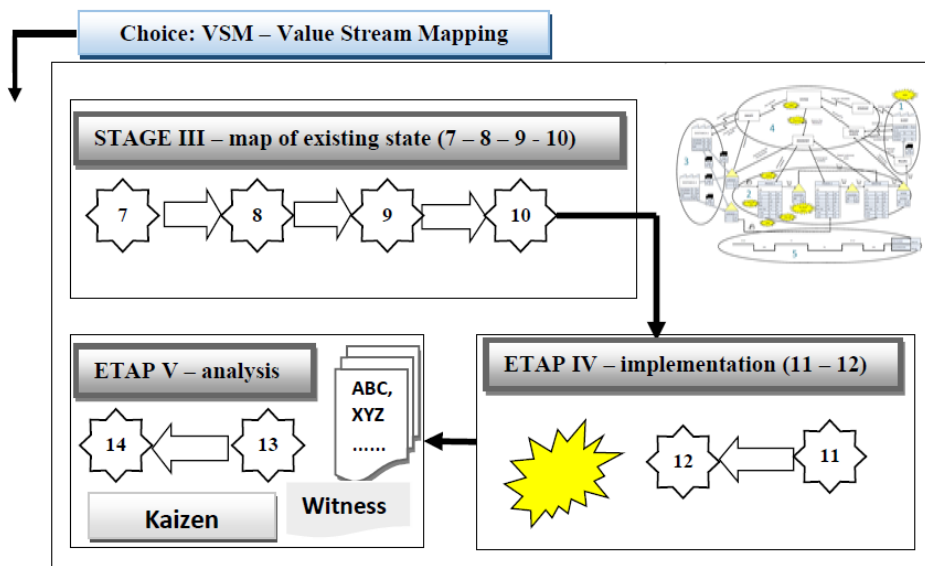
Choice: VSM – Value Stream Mapping

STAGE III – map of existing state (7 – 8 – 9 - 10)

7

8

9

10

1

2

3

4

5

ETAP V – analysis

14

13

ABC, XYZ ......

Kaizen

Witness

ETAP IV – implementation (11 – 12)

12

11